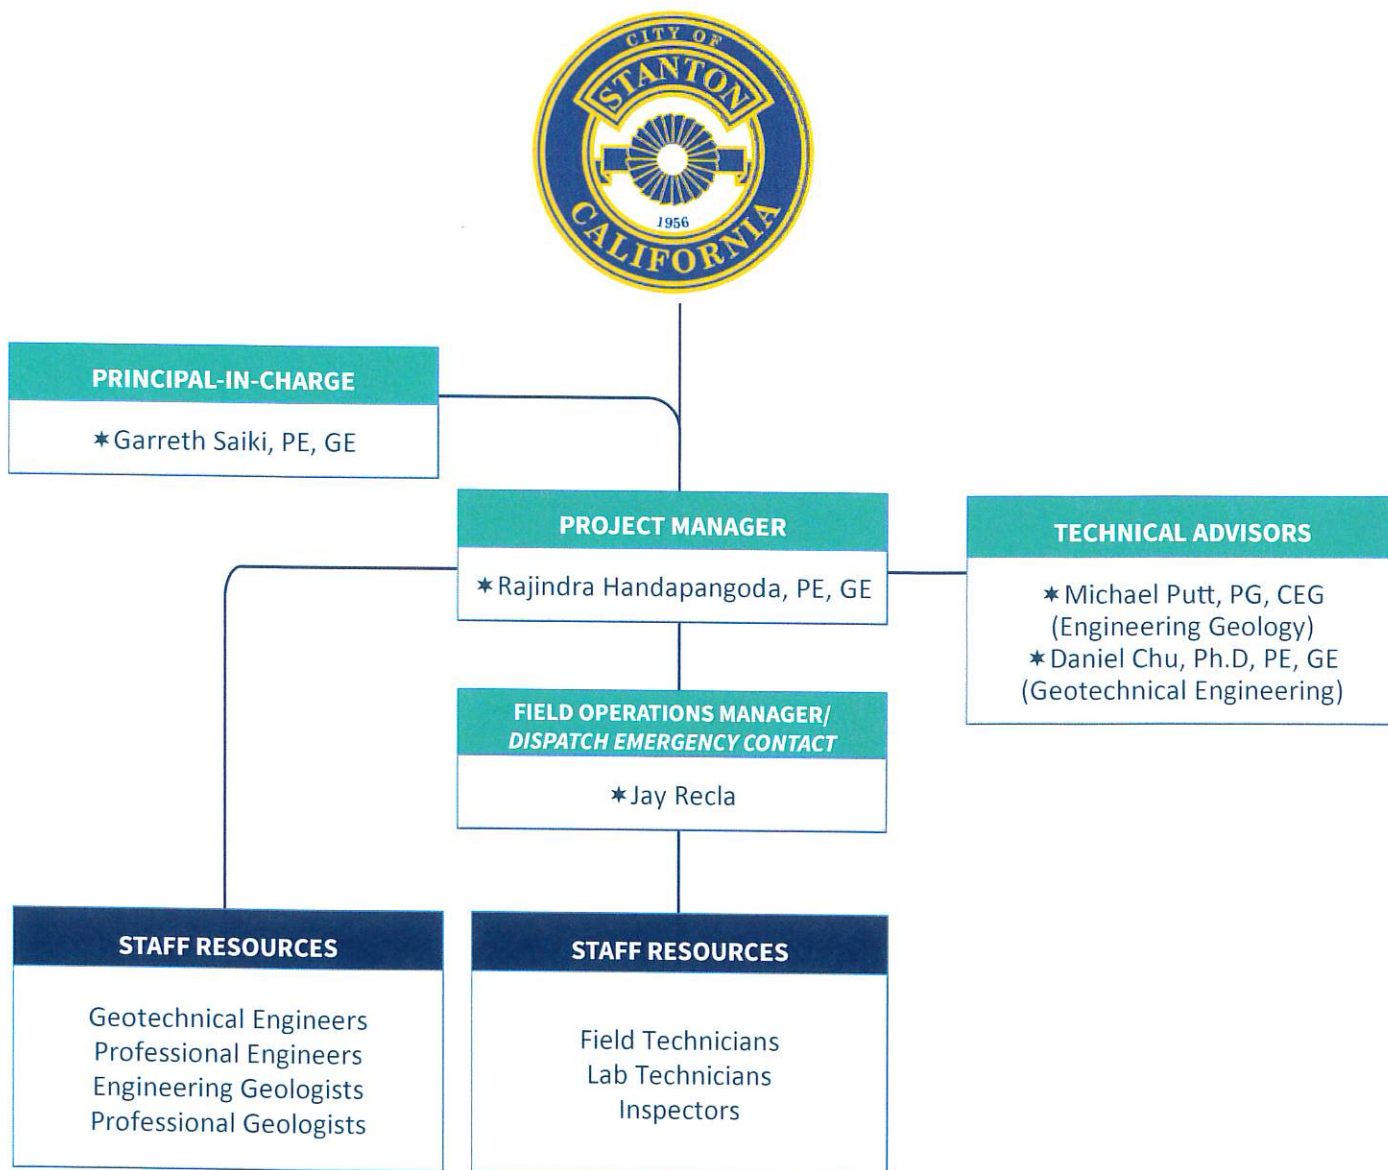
CITY OF
STANTON
1956
CALIFORNIA

PRINCIPAL-IN-CHARGE
✶Garreth Saiki, PE, GE

PROJECT MANAGER
✶Rajindra Handapangoda, PE, GE

TECHNICAL ADVISORS
✶Michael Putt, PG, CEG
(Engineering Geology)
✶Daniel Chu, Ph.D, PE, GE
(Geotechnical Engineering)

FIELD OPERATIONS MANAGER/
DISPATCH EMERGENCY CONTACT
✶Jay Recla

STAFF RESOURCES
Geotechnical Engineers
Professional Engineers
Engineering Geologists
Professional Geologists

STAFF RESOURCES
Field Technicians
Lab Technicians
Inspectors